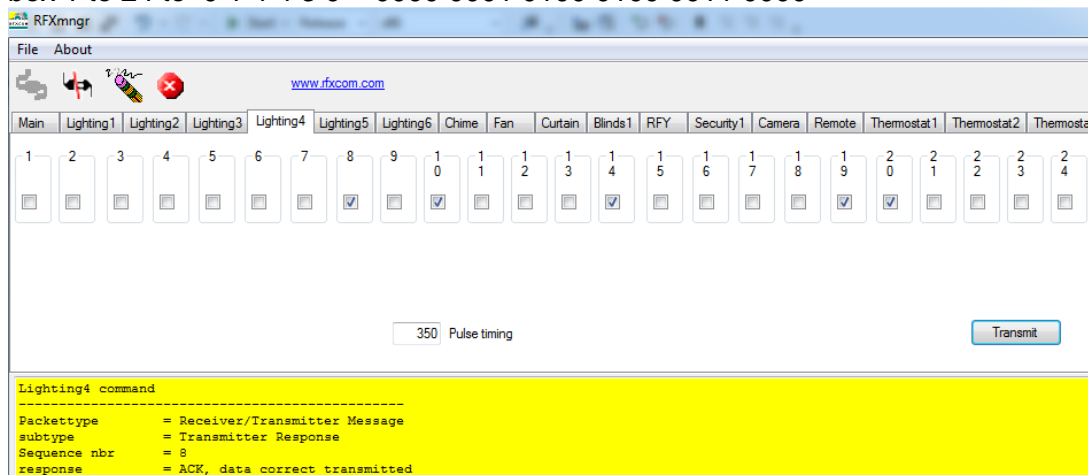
RFXmngr

File About

www.rfxcom.com

Main | Lighting1 | Lighting2 | Lighting3 | Lighting4 | Lighting5 | Lighting6 | Chime | Fan | Curtain | Blinds1 | RFY | Security1 | Camera | Remote | Thermostat1 | Thermostat2 | Thermosta

1 2 3 4 5 6 7 8 9 10 11 12 13 14 15 16 17 18 19 20 21 22 23 24

350 Pulse timing

Transmit

Lighting4 command
------------------------------------------------
Packettype = Receiver/Transmitter Message
subtype = Transmitter Response
Sequence nbr = 8
response = ACK, data correct transmitted